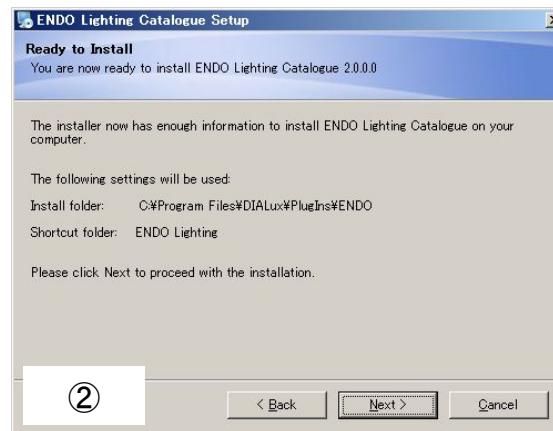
ENDO Lighting Catalogue Setup

Ready to Install
You are now ready to install ENDO Lighting Catalogue 2.0.0.0

The installer now has enough information to install ENDO Lighting Catalogue on your computer.

The following settings will be used:

Install folder: C:¥Program Files¥DIALux¥PlugIns¥ENDO

Shortcut folder: ENDO Lighting

Please click Next to proceed with the installation.

②

< Back Next > Cancel